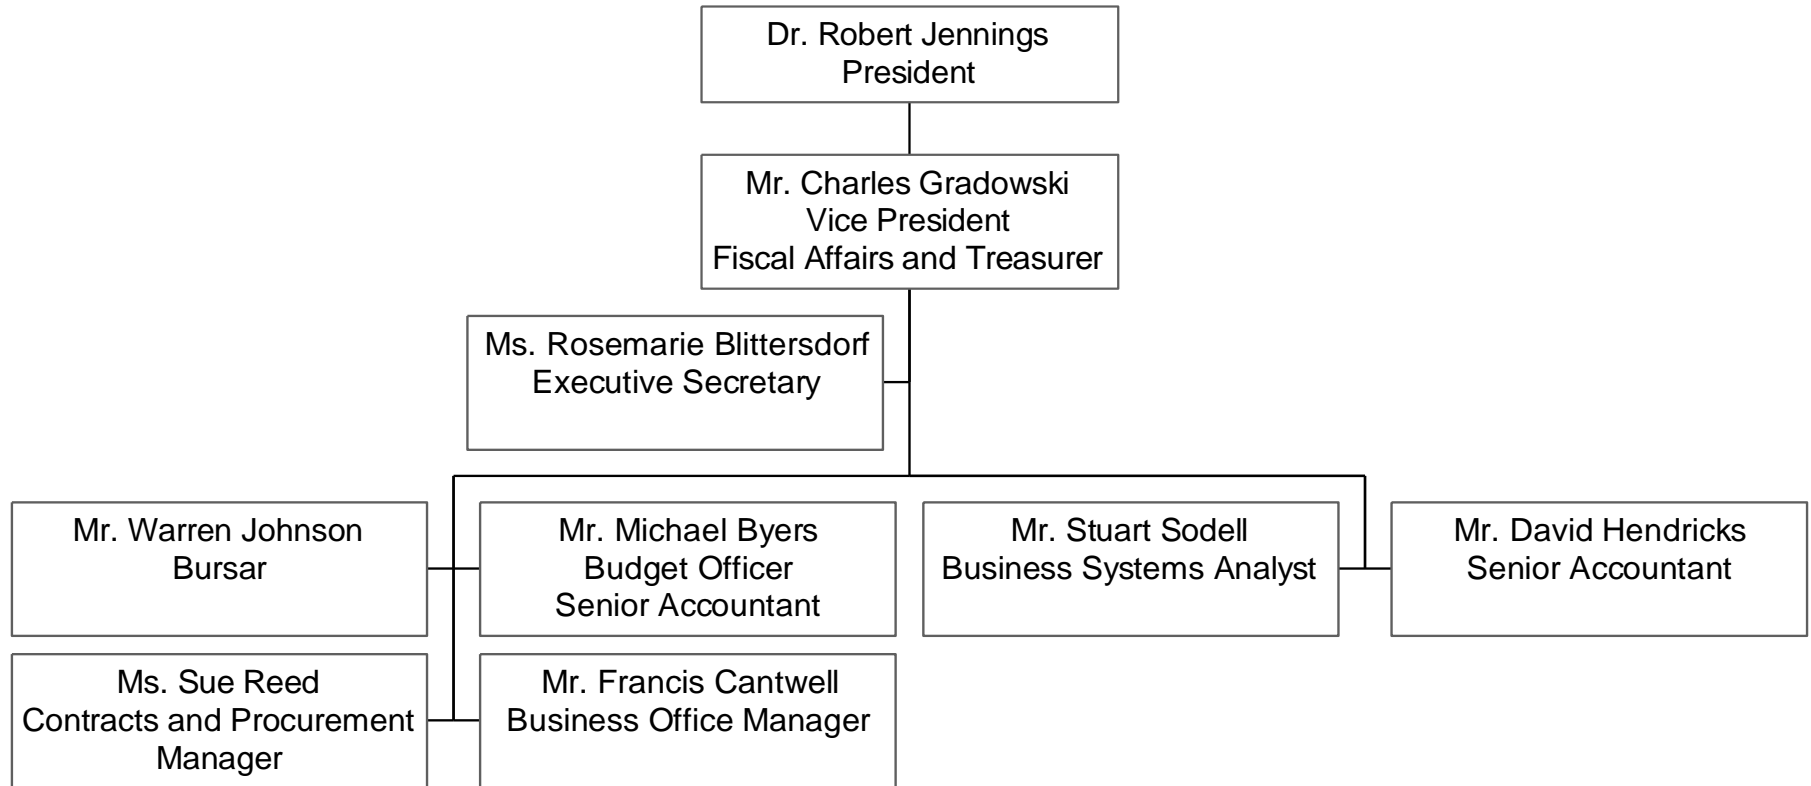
Dr. Robert Jennings
President

Mr. Charles Gradowski
Vice President
Fiscal Affairs and Treasurer

Ms. Rosemarie Blittersdorf
Executive Secretary

Mr. Warren Johnson
Bursar

Mr. Michael Byers
Budget Officer
Senior Accountant

Mr. Stuart Sodell
Business Systems Analyst

Mr. David Hendricks
Senior Accountant

Ms. Sue Reed
Contracts and Procurement
Manager

Mr. Francis Cantwell
Business Office Manager